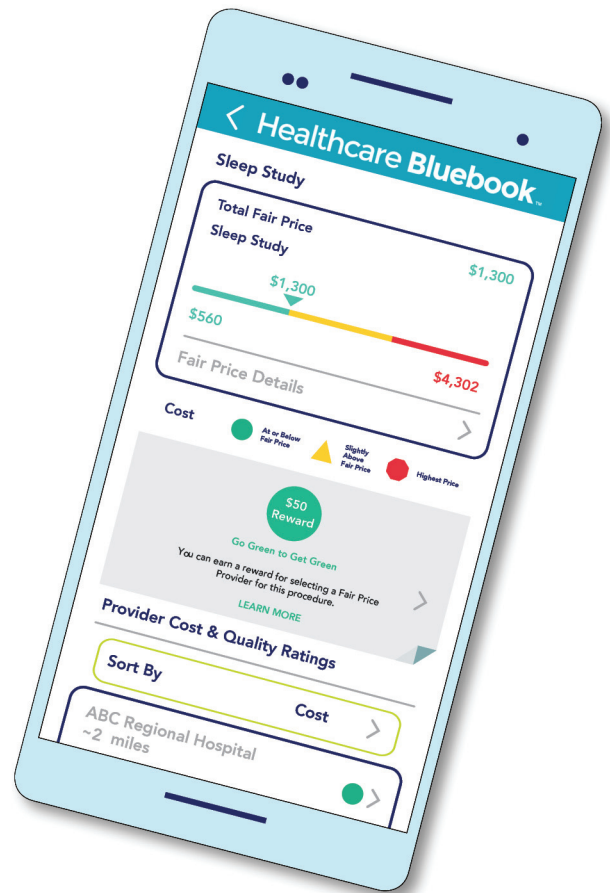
Healthcare Bluebook™

Sleep Study

Total Fair Price
Sleep Study

$1,300

$1,300

$560

$4,302

Fair Price Details

Cost

At or Below Fair Price

Slightly Above Fair Price

Highest Price

$50 Reward

Go Green to Get Green

You can earn a reward for selecting a Fair Price Provider for this procedure.

LEARN MORE

Provider Cost & Quality Ratings

Sort By

Cost

ABC Regional Hospital
~2 miles